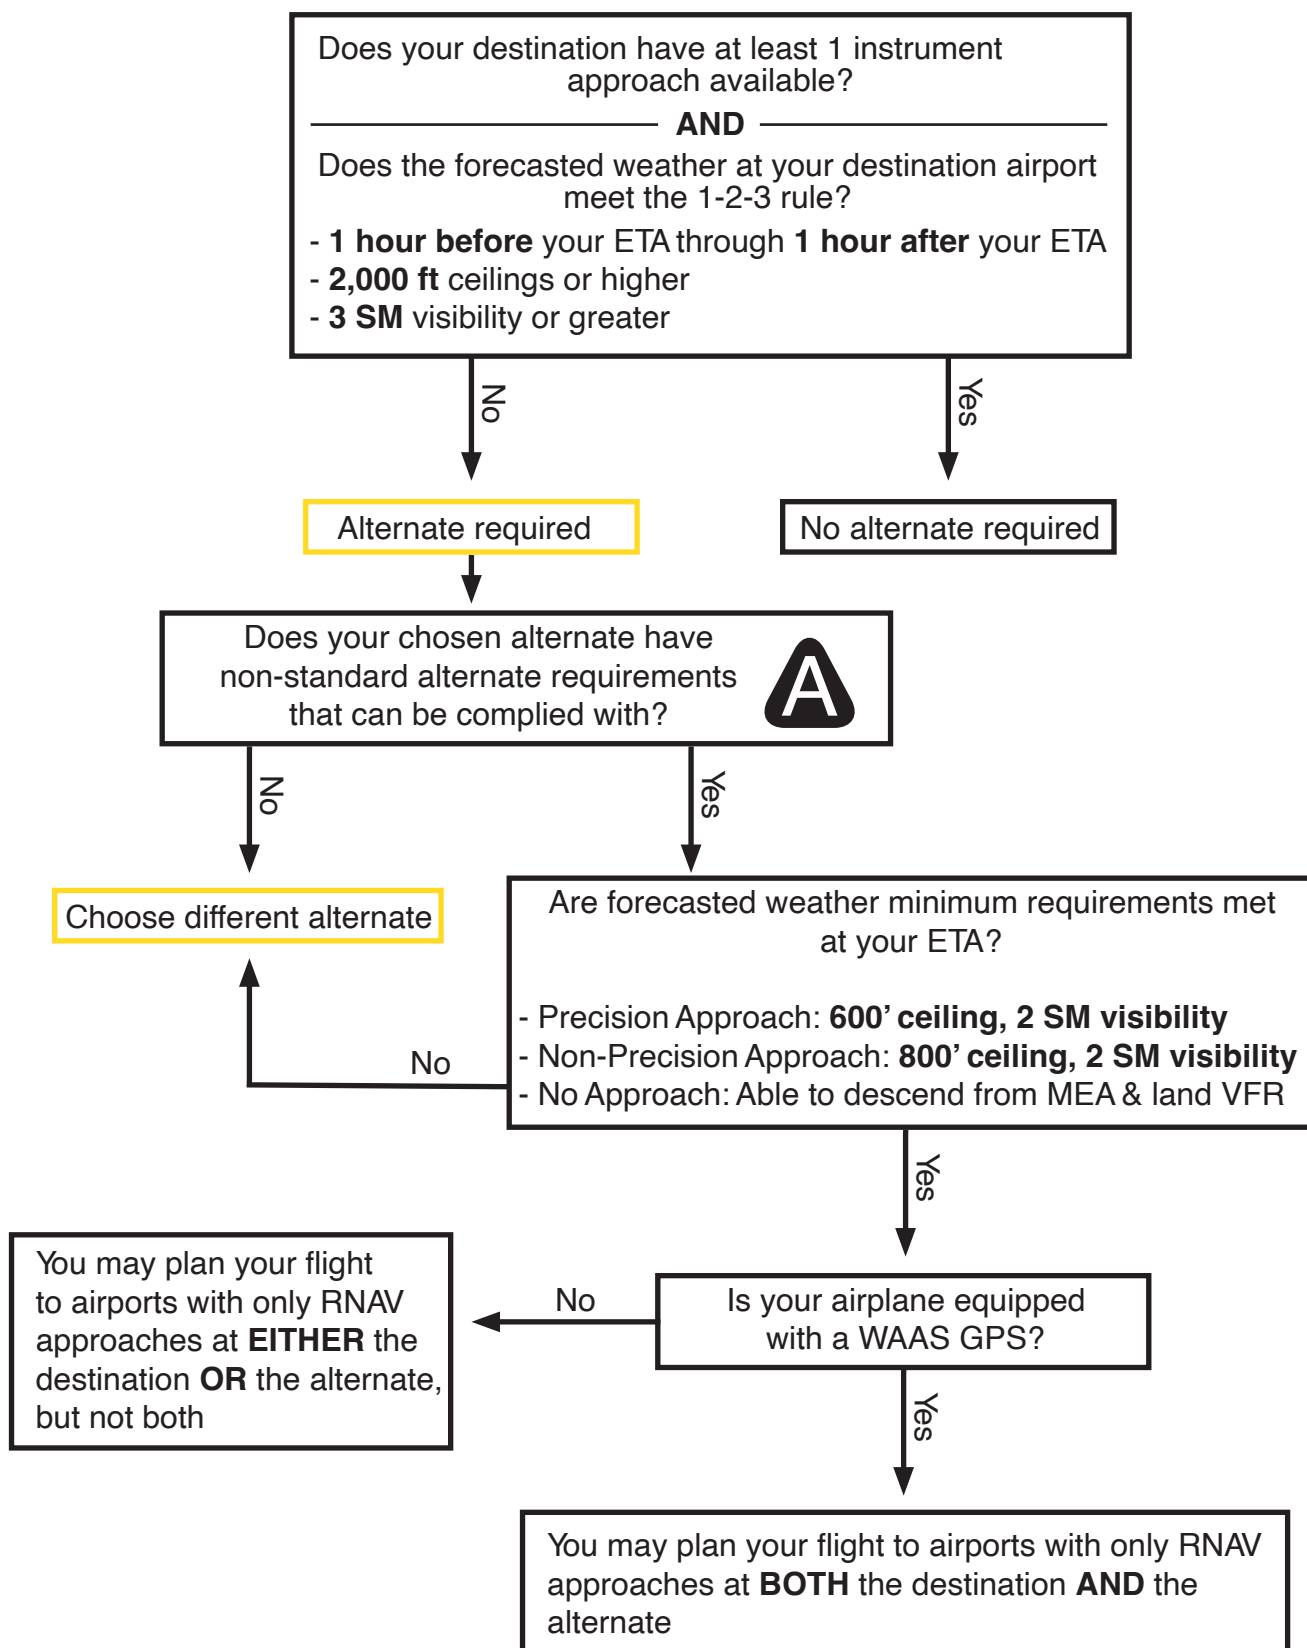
Does your destination have at least 1 instrument approach available?

AND

Does the forecasted weather at your destination airport meet the 1-2-3 rule?

- **1 hour before** your ETA through **1 hour after** your ETA
- **2,000 ft** ceilings or higher
- **3 SM** visibility or greater

No

Yes

Alternate required

No alternate required

Does your chosen alternate have non-standard alternate requirements that can be complied with?

A

No

Yes

Choose different alternate

Are forecasted weather minimum requirements met at your ETA?

- Precision Approach: **600' ceiling, 2 SM visibility**
- Non-Precision Approach: **800' ceiling, 2 SM visibility**
- No Approach: Able to descend from MEA & land VFR

No

Yes

You may plan your flight to airports with only RNAV approaches at **EITHER** the destination **OR** the alternate, but not both

No

Is your airplane equipped with a WAAS GPS?

Yes

You may plan your flight to airports with only RNAV approaches at **BOTH** the destination **AND** the alternate